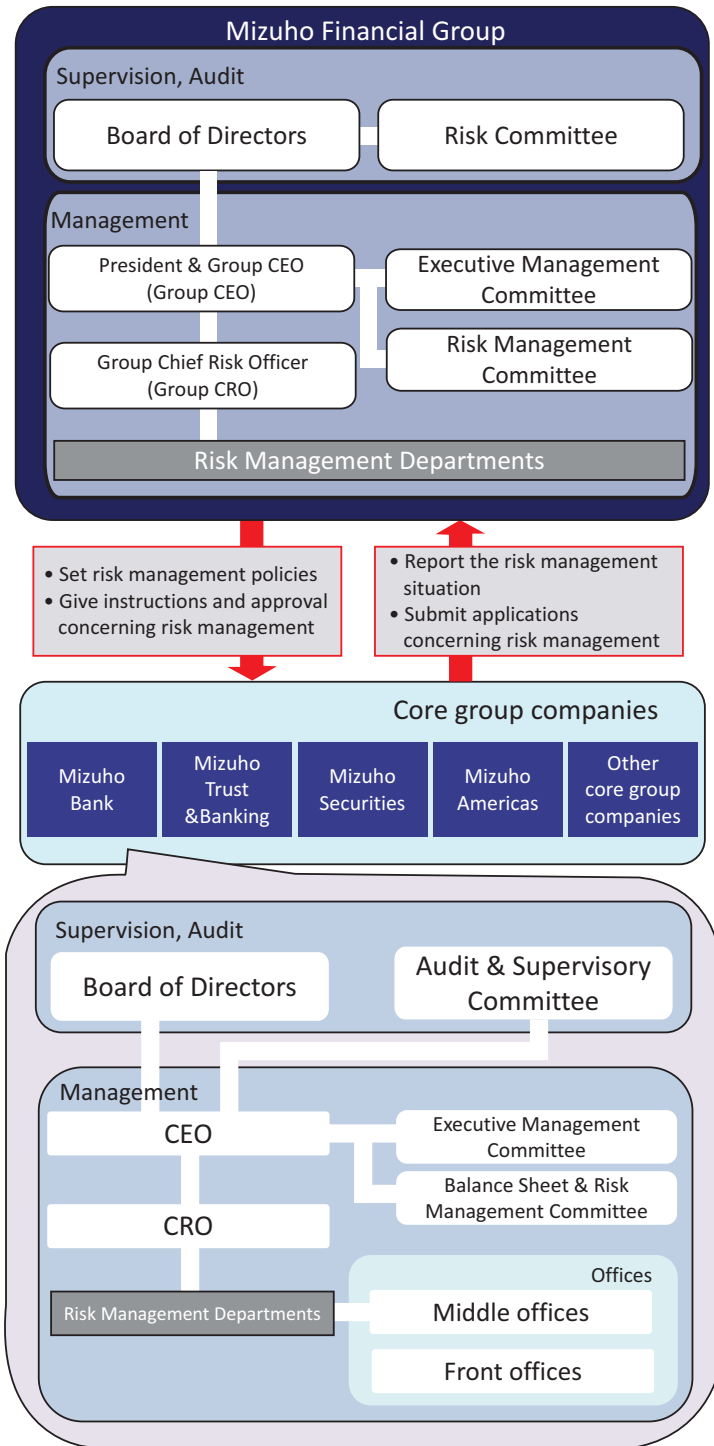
Mizuho Financial Group

Supervision, Audit

Board of Directors

Risk Committee

Management

President & Group CEO (Group CEO)

Executive Management Committee

Group Chief Risk Officer (Group CRO)

Risk Management Committee

Risk Management Departments

• Set risk management policies
• Give instructions and approval concerning risk management

• Report the risk management situation
• Submit applications concerning risk management

Core group companies

Mizuho Bank

Mizuho Trust &Banking

Mizuho Securities

Mizuho Americas

Other core group companies

Supervision, Audit

Board of Directors

Audit & Supervisory Committee

Management

CEO

Executive Management Committee

Balance Sheet & Risk Management Committee

CRO

Risk Management Departments

Offices

Middle offices

Front offices